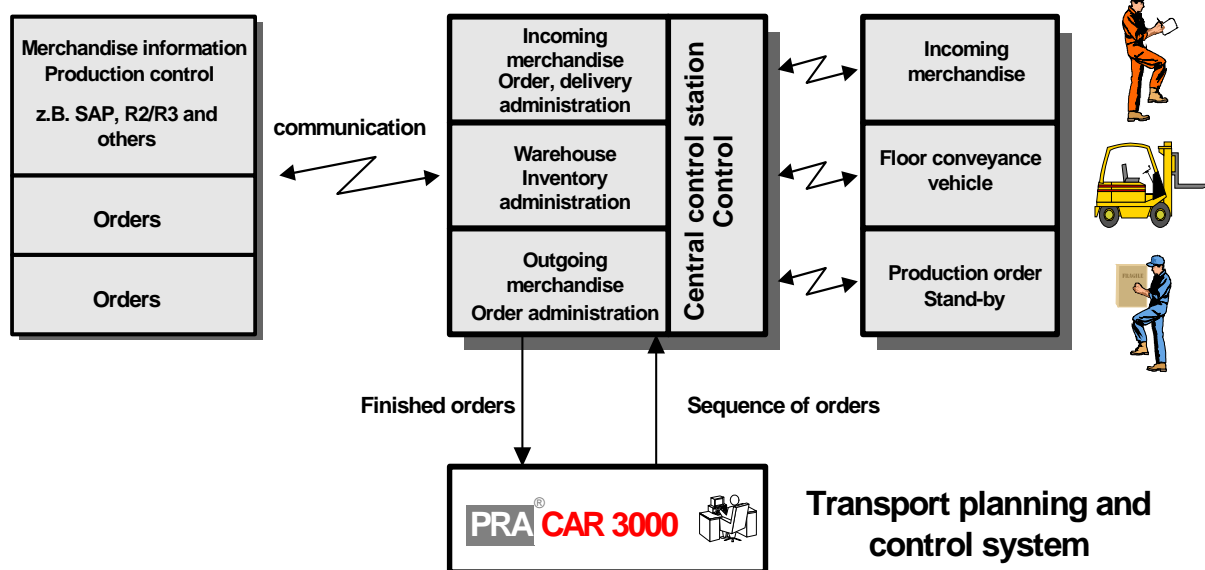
Merchandise information
Production control

z.B. SAP, R2/R3 and others

Orders

Orders

communication

Incoming merchandise
Order, delivery administration

Warehouse
Inventory administration

Outgoing merchandise
Order administration

Central control station
Control

Incoming merchandise

Floor conveyance vehicle

Production order
Stand-by

Finished orders

Sequence of orders

PRA® CAR 3000

Transport planning and control system